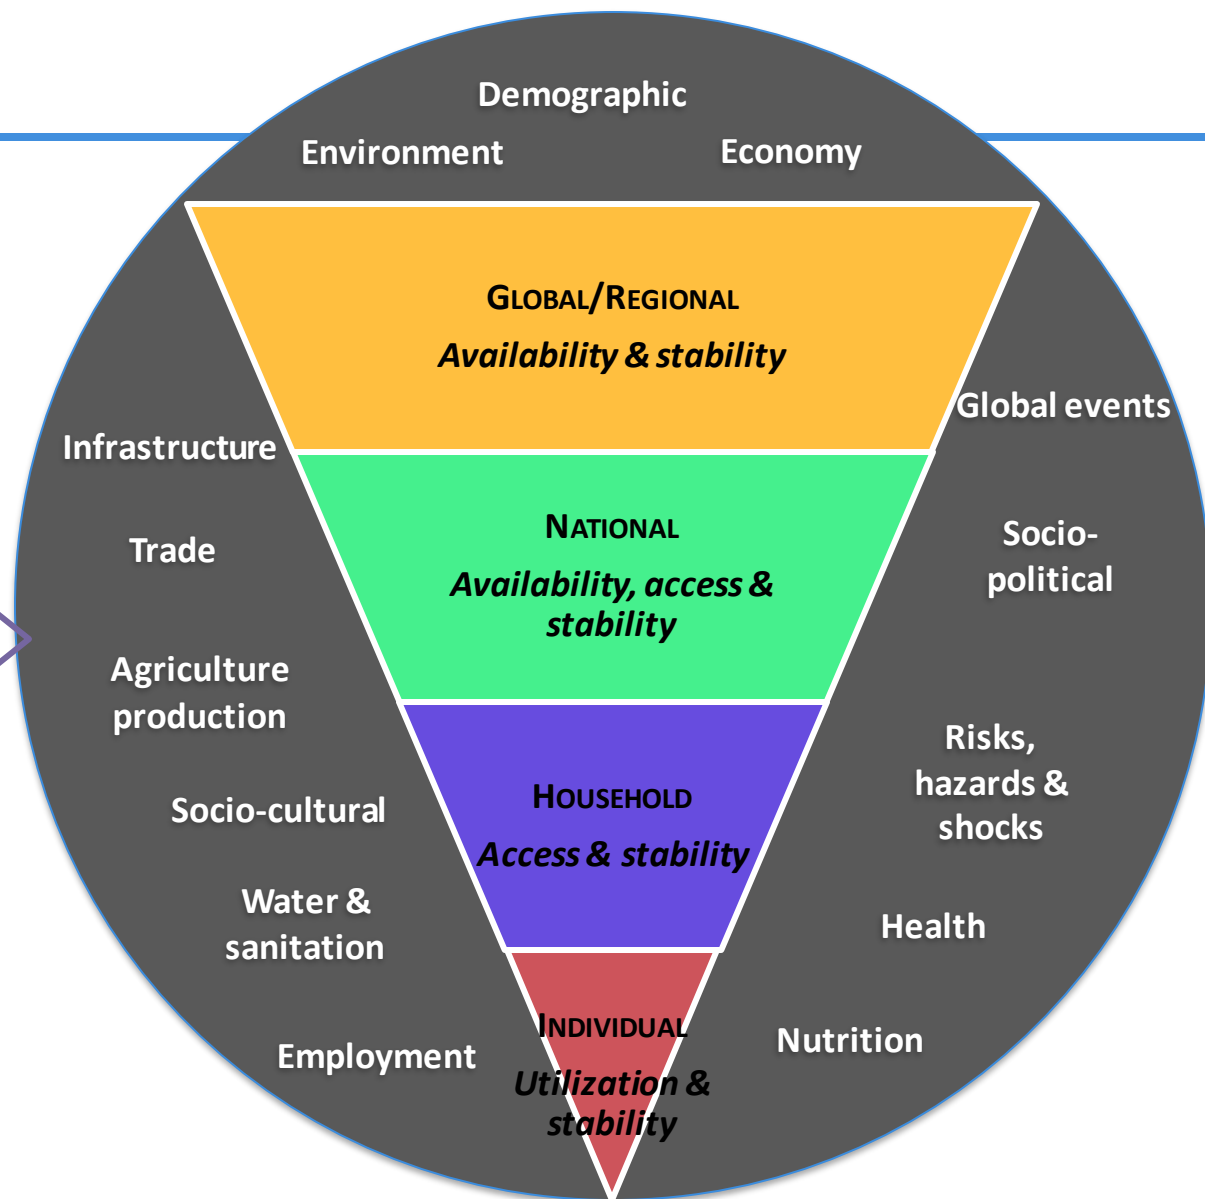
Demographic

Environment

Economy

Global/Regional

*Availability & stability*

Global events

Infrastructure

National

*Availability, access & stability*

Socio-political

Trade

Agriculture production

Household

*Access & stability*

Risks, hazards & shocks

Socio-cultural

Water & sanitation

Health

Individual

*Utilization & stability*

Employment

Nutrition